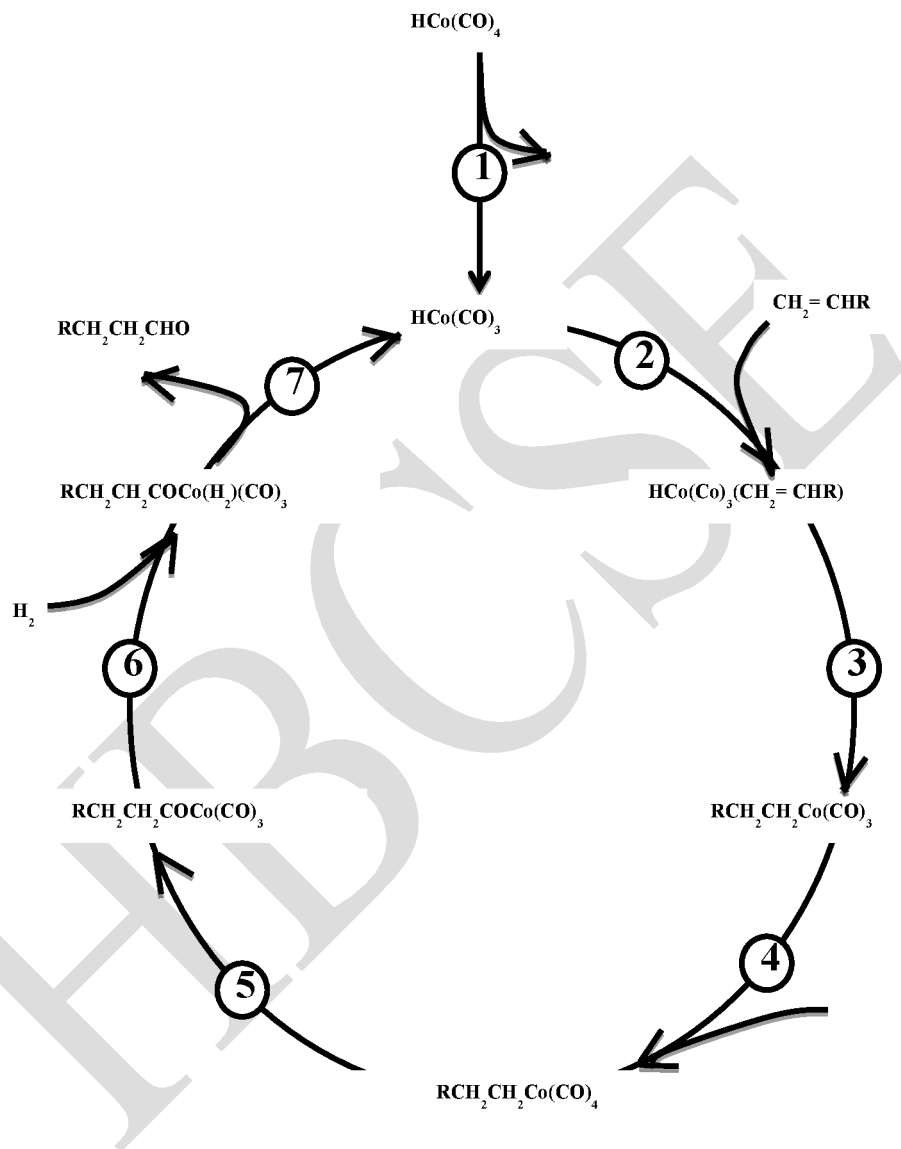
$HCo(CO)_4$

1

$HCo(CO)_3$

$CH_2 = CHR$

2

$RCH_2CH_2CHO$

7

$RCH_2CH_2COCo(H_2)(CO)_3$

$HCo(Co)_3(CH_2 = CHR)$

$H_2$

6

3

$RCH_2CH_2COCo(CO)_3$

$RCH_2CH_2Co(CO)_3$

4

5

$RCH_2CH_2Co(CO)_4$

HBCSE